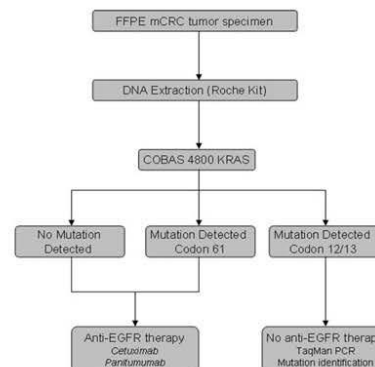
FFPE mCRC tumor specimen

DNA Extraction (Roche Kit)

COBAS 4800 KRAS

No Mutation Detected

Mutation Detected Codon 61

Mutation Detected Codon 12/13

Anti-EGFR therapy
Cetuximab
Panitumumab

No anti-EGFR therap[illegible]
TaqMan PCR
Mutation identification